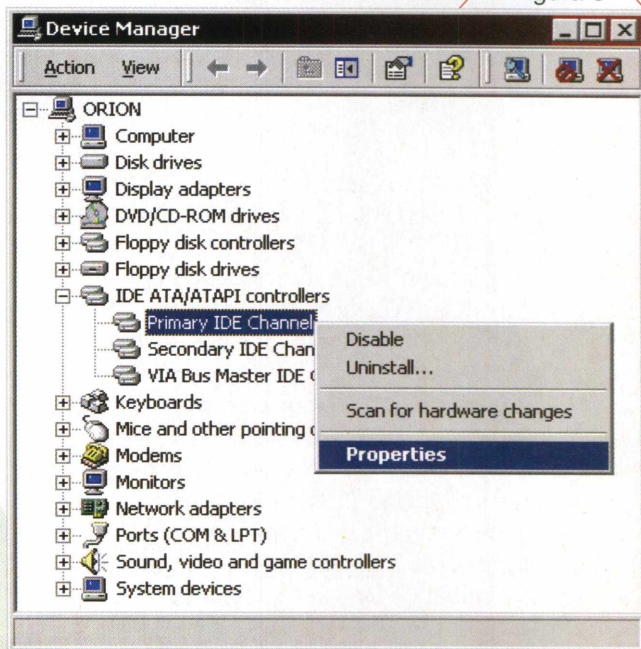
Device Manager

Action View

ORION
Computer
Disk drives
Display adapters
DVD/CD-ROM drives
Floppy disk controllers
Floppy disk drives
IDE ATA/ATAPI controllers
Primary IDE Channel
Secondary IDE Chan
VIA Bus Master IDE C
Keyboards
Mice and other pointing d
Modems
Monitors
Network adapters
Ports (COM & LPT)
Sound, video and game controllers
System devices

Disable
Uninstall...
Scan for hardware changes
Properties